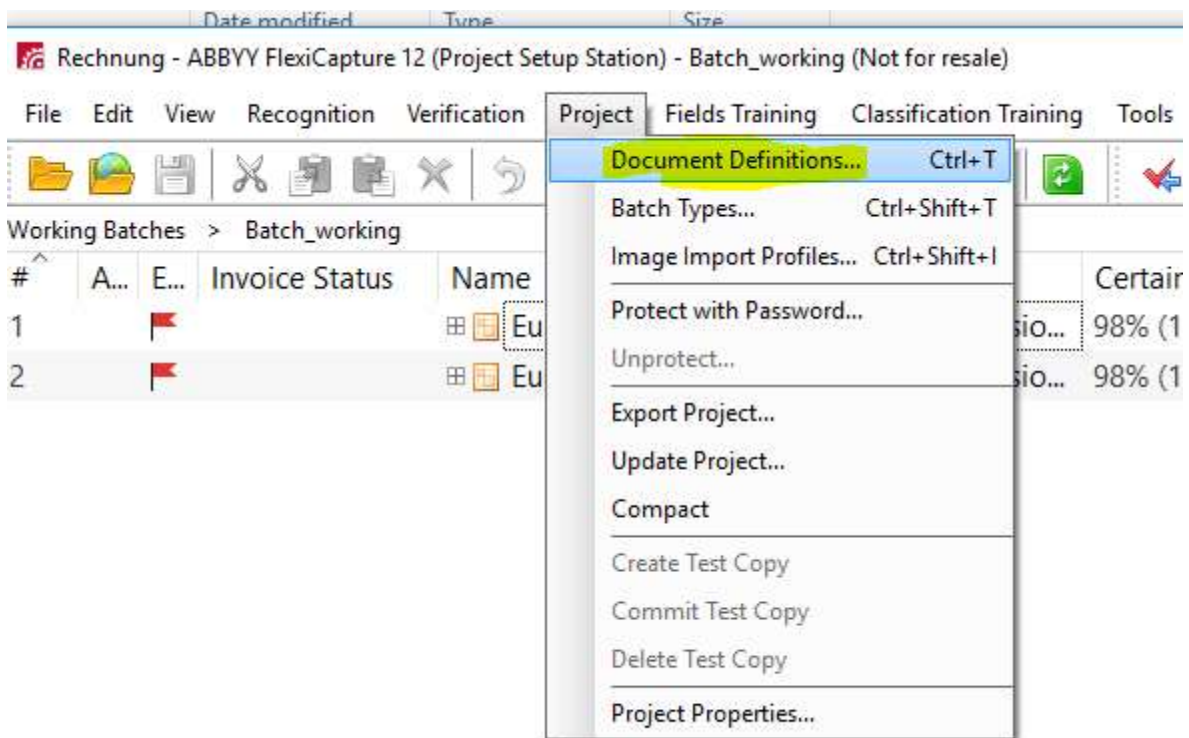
Date modified Type Size

Rechnung - ABBYY FlexiCapture 12 (Project Setup Station) - Batch_working (Not for resale)

File Edit View Recognition Verification Project Fields Training Classification Training Tools

Document Definitions... Ctrl+T
Batch Types... Ctrl+Shift+T
Image Import Profiles... Ctrl+Shift+I
Protect with Password...
Unprotect...
Export Project...
Update Project...
Compact
Create Test Copy
Commit Test Copy
Delete Test Copy
Project Properties...

Working Batches > Batch_working

| # | A... | E... | Invoice Status | Name | | Certair |
|---|---|---|---|---|---|---|
| 1 | | | | Eu | sio... | 98% (1 |
| 2 | | | | Eu | sio... | 98% (1 |